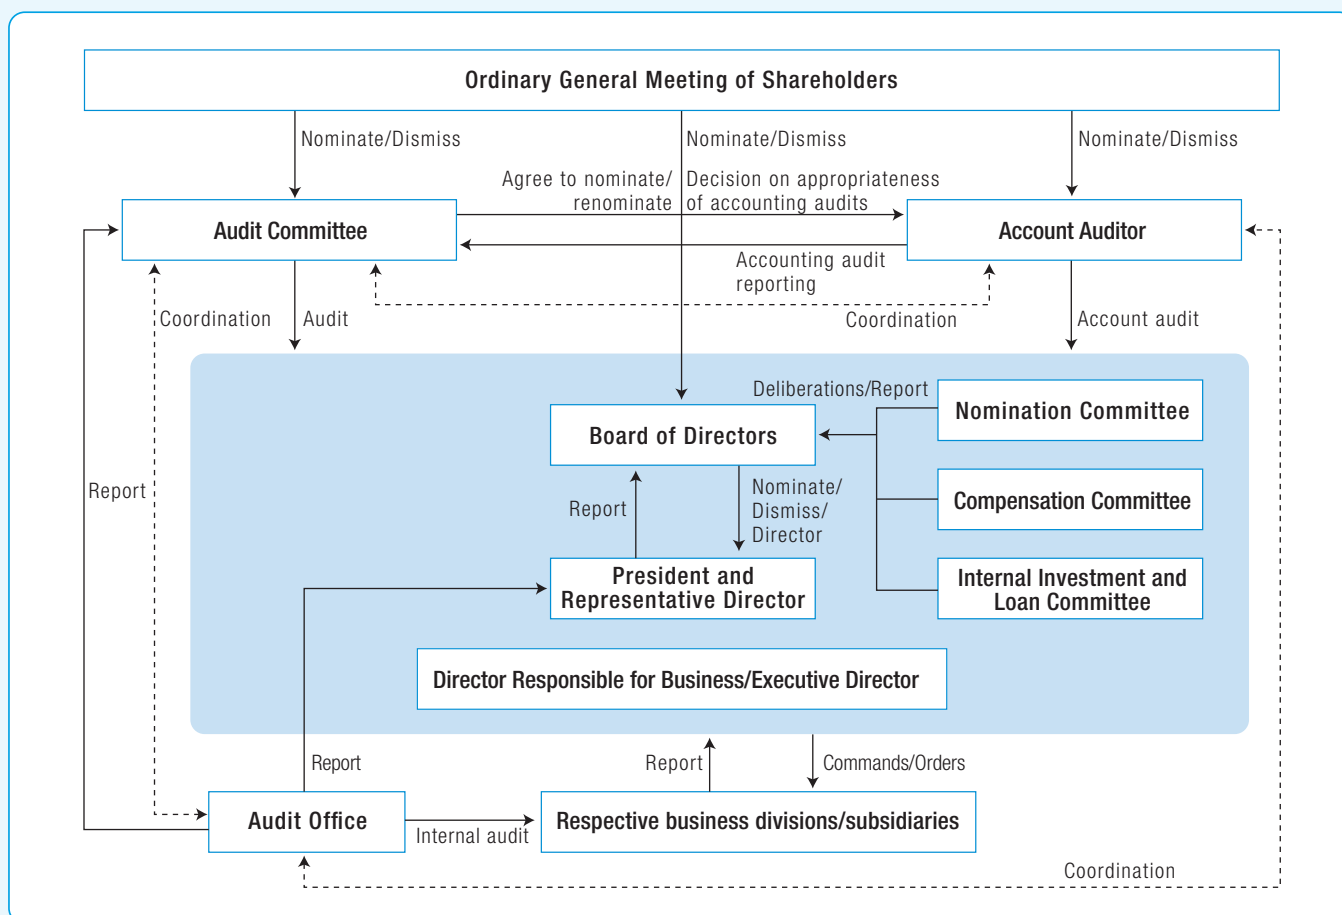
Ordinary General Meeting of Shareholders

Nominate/Dismiss

Nominate/Dismiss

Nominate/Dismiss

Agree to nominate/ renominate

Decision on appropriateness of accounting audits

Audit Committee

Account Auditor

Accounting audit reporting

Coordination

Audit

Coordination

Account audit

Deliberations/Report

Nomination Committee

Board of Directors

Report

Compensation Committee

Report

Nominate/ Dismiss/ Director

President and Representative Director

Internal Investment and Loan Committee

Director Responsible for Business/Executive Director

Report

Report

Commands/Orders

Audit Office

Internal audit

Respective business divisions/subsidiaries

Coordination